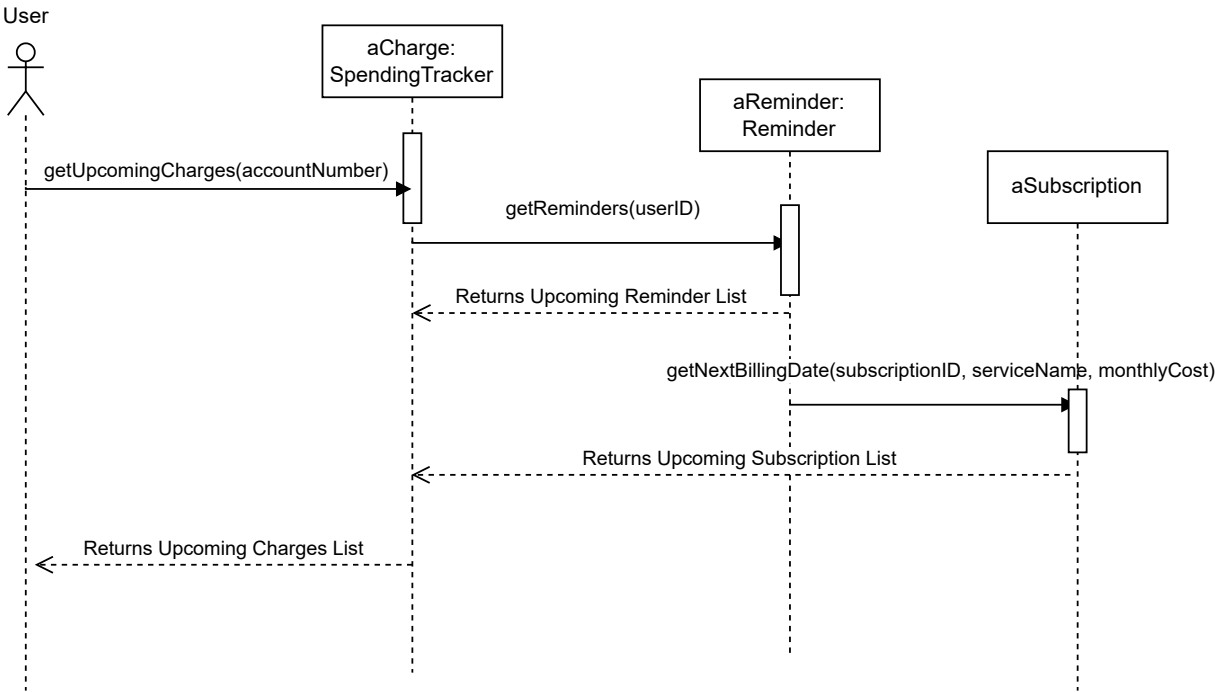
User

aCharge: SpendingTracker

aReminder: Reminder

aSubscription

getUpcomingCharges(accountNumber)

getReminders(userID)

Returns Upcoming Reminder List

getNextBillingDate(subscriptionID, serviceName, monthlyCost)

Returns Upcoming Subscription List

Returns Upcoming Charges List